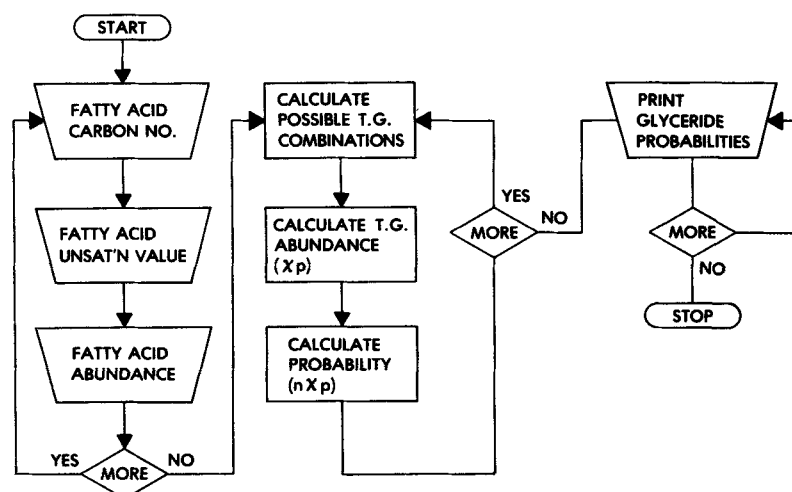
START

FATTY ACID CARBON NO.

FATTY ACID UNSAT'N VALUE

FATTY ACID ABUNDANCE

YES

MORE

NO

CALCULATE POSSIBLE T.G. COMBINATIONS

CALCULATE T.G. ABUNDANCE (Xp)

CALCULATE PROBABILITY (nXp)

YES

MORE

NO

PRINT GLYCERIDE PROBABILITIES

MORE

NO

STOP